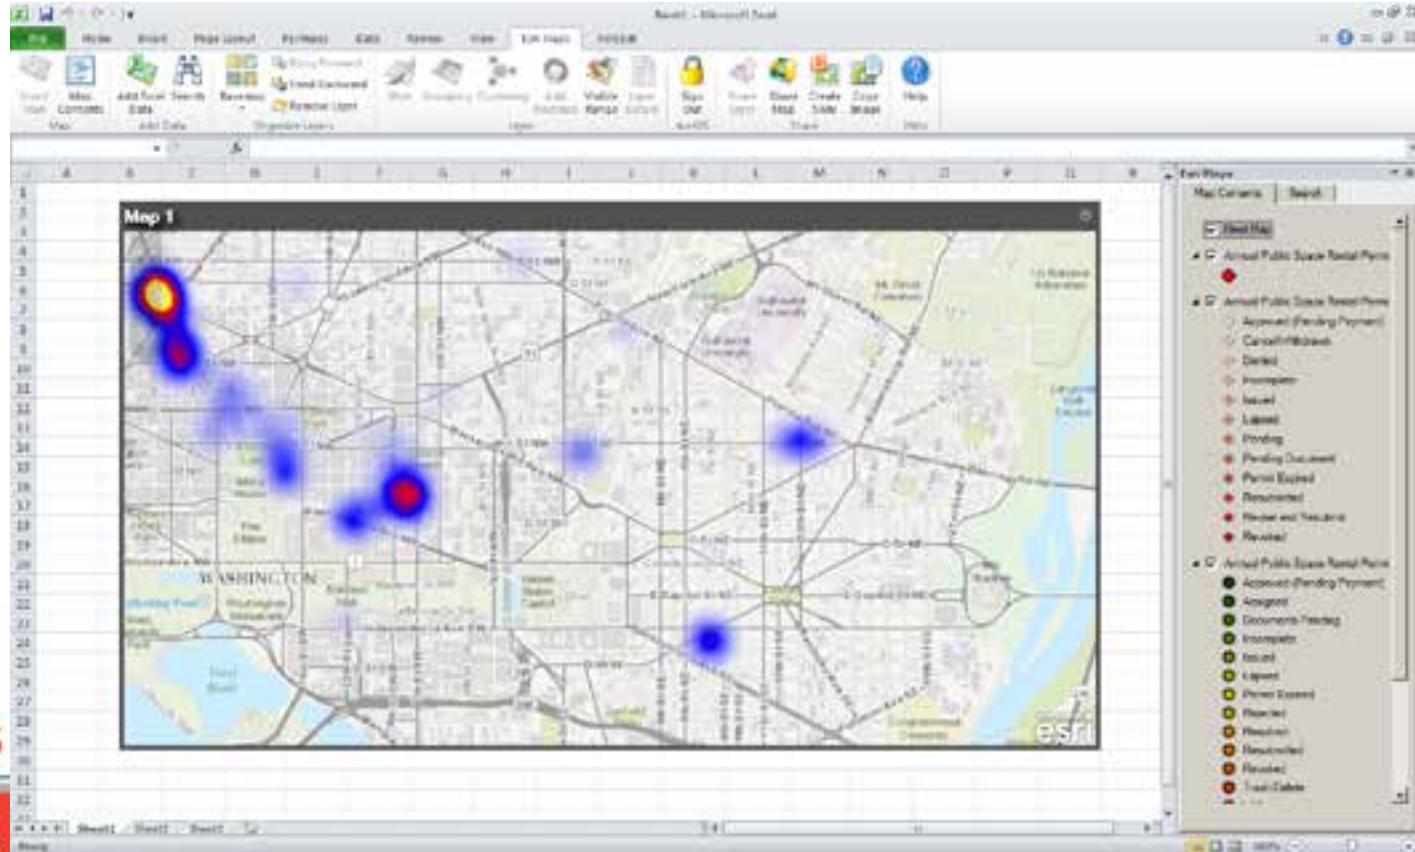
Book1 - Microsoft Excel

File Home Insert Page Layout Formulas Data Review View Esri Maps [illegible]

Insert Map Map Contents Add Excel Data Search Basemaps Bring Forward Send Backward Remove Layer Style Symbology Clustering Add Attributes Visible Range Save Extent Sign Out Share Layer Share Map Create Slide Copy Image Help

Map Add Data Organize Layers Layer ArcGIS Share Help

Map 1

WASHINGTON

esri

Esri Maps

Map Contents Search

Base Map

Annual Public Space Rental Permits

Annual Public Space Rental Permits

Approved (Pending Payment)
Cancel/Withdrawn
Denied
Incomplete
Issued
Lapsed
Pending
Pending Document
Permit Expired
Rescinded
Review and Issuance
Revoked

Annual Public Space Rental Permits

Approved (Pending Payment)
Assigned
Documents Pending
Incomplete
Issued
Lapsed
Permit Expired
Rejected
Resolved
Rescinded
Revoked
Trash Delete

Sheet1 Sheet2 Sheet3

Ready